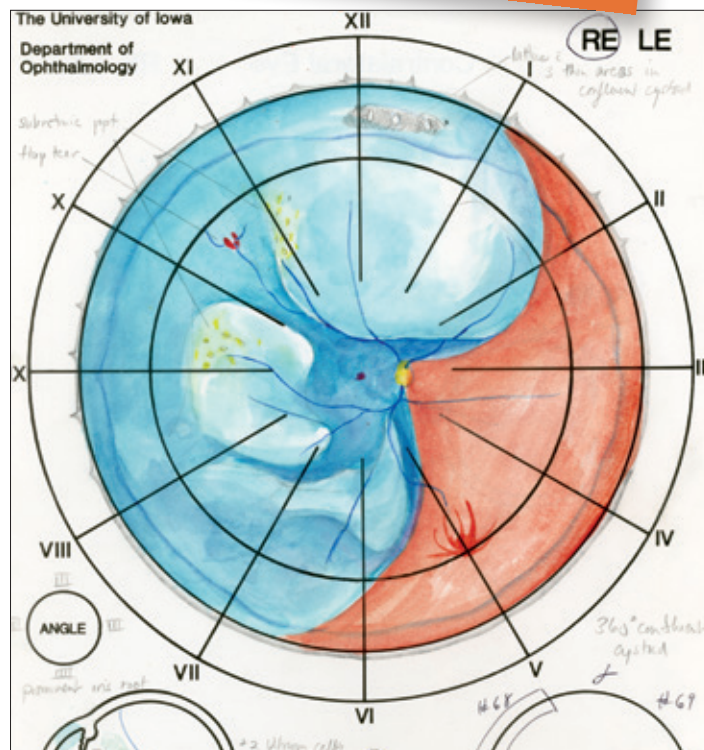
The University of Iowa

Department of Ophthalmology

RE LE

lattice c 3 thin areas in confluent cystoid

subretinal ppt

flap tear

XII

I

II

III

IV

V

VI

VII

VIII

X

XI

X

ANGLE

prominent iris root

360° confluent cystoid

#68

#69

+2 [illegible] cells